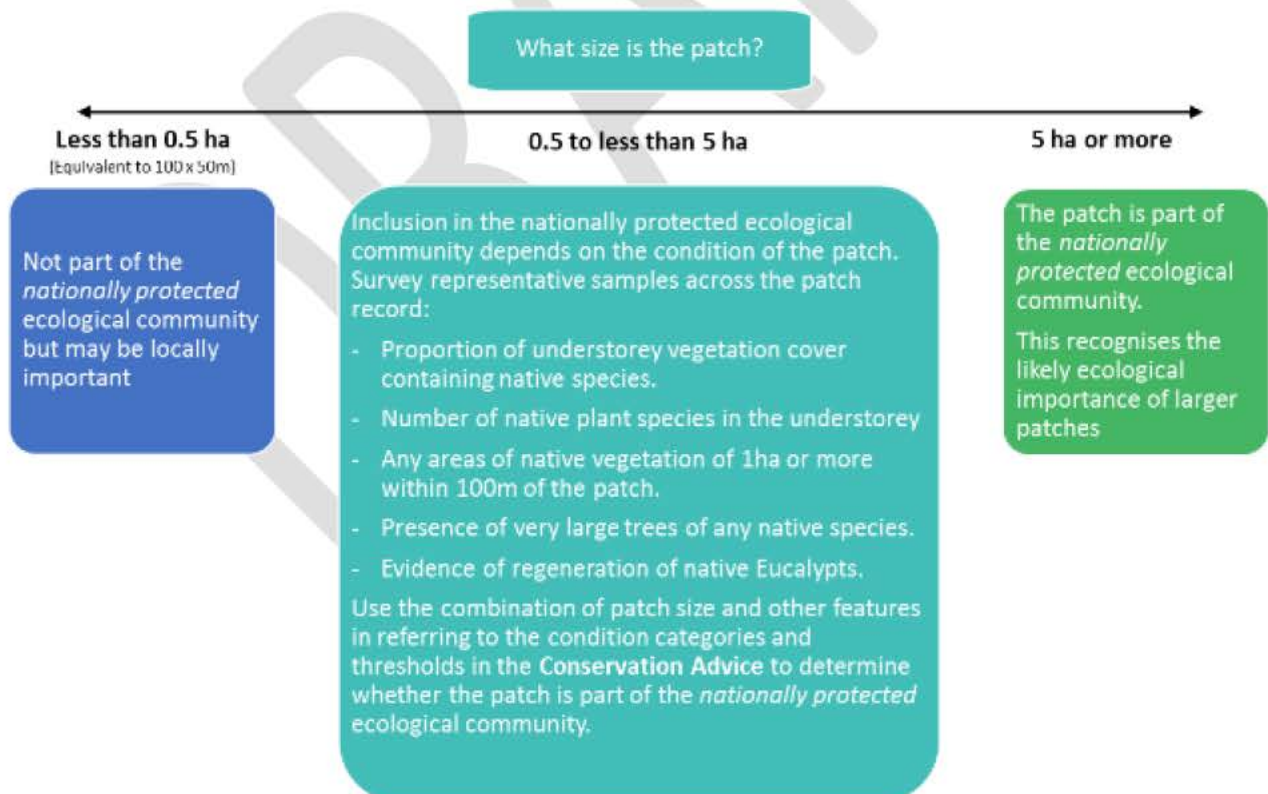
What size is the patch?

Less than 0.5 ha
(Equivalent to 100 x 50m)

0.5 to less than 5 ha

5 ha or more

Not part of the *nationally protected* ecological community but may be locally important

Inclusion in the nationally protected ecological community depends on the condition of the patch. Survey representative samples across the patch record:

- Proportion of understorey vegetation cover containing native species.
- Number of native plant species in the understorey
- Any areas of native vegetation of 1ha or more within 100m of the patch.
- Presence of very large trees of any native species.
- Evidence of regeneration of native Eucalypts.

Use the combination of patch size and other features in referring to the condition categories and thresholds in the **Conservation Advice** to determine whether the patch is part of the *nationally protected* ecological community.

The patch is part of the *nationally protected* ecological community.

This recognises the likely ecological importance of larger patches

DRAFT